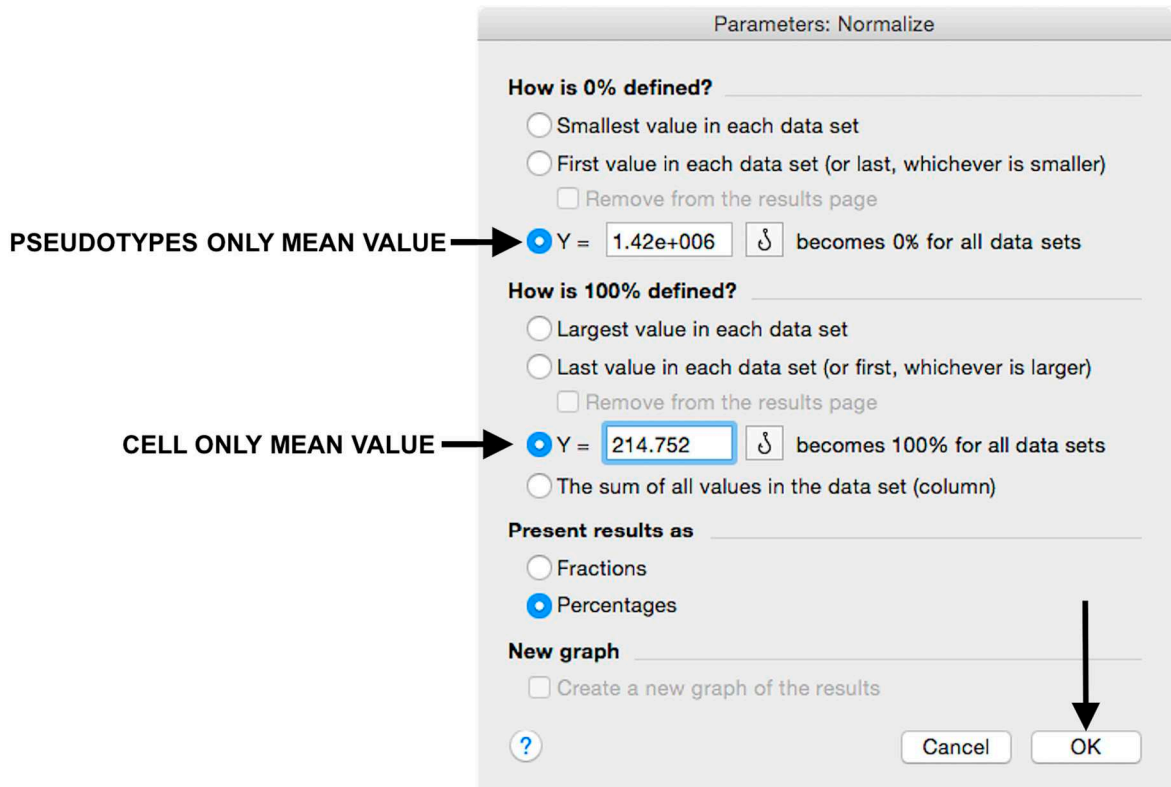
Parameters: Normalize

How is 0% defined?

Smallest value in each data set

First value in each data set (or last, whichever is smaller)

Remove from the results page

PSEUDOTYPES ONLY MEAN VALUE

Y = 1.42e+006 becomes 0% for all data sets

How is 100% defined?

Largest value in each data set

Last value in each data set (or first, whichever is larger)

Remove from the results page

CELL ONLY MEAN VALUE

Y = 214.752 becomes 100% for all data sets

The sum of all values in the data set (column)

Present results as

Fractions

Percentages

New graph

Create a new graph of the results

?

Cancel

OK